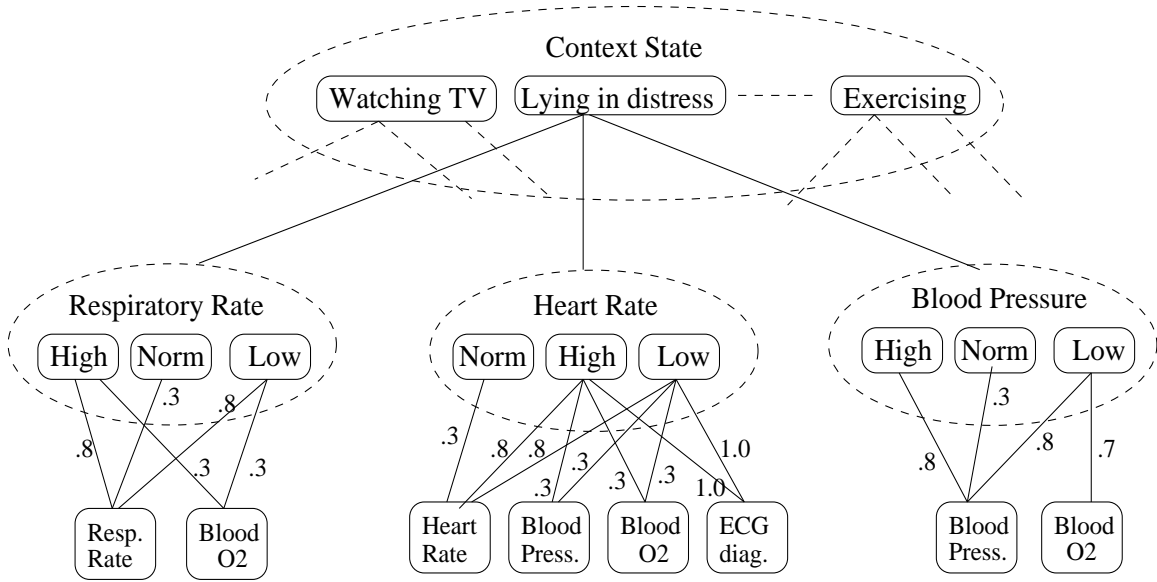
Context State

Watching TV
Lying in distress
Exercising

Respiratory Rate
High
Norm
Low
.3
.8
.8
.3
.3
Resp. Rate
Blood O2

Heart Rate
Norm
High
Low
.3
.8
.8
.3
.3
.3
.3
1.0
1.0
Heart Rate
Blood Press.
Blood O2
ECG diag.

Blood Pressure
High
Norm
Low
.3
.8
.8
.7
Blood Press.
Blood O2